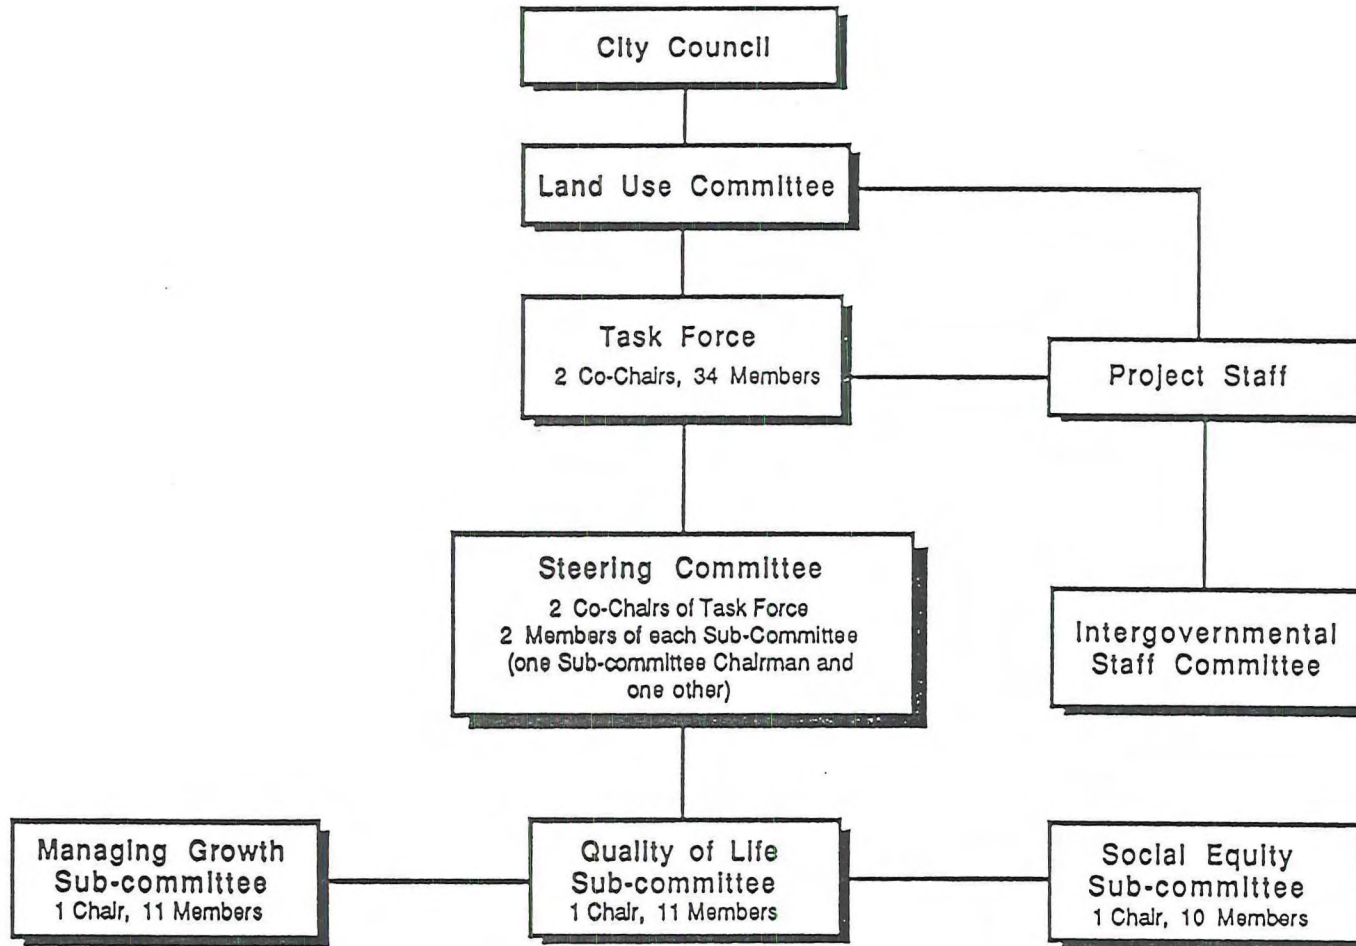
City Council

Land Use Committee

Task Force
2 Co-Chairs, 34 Members

Project Staff

Steering Committee
2 Co-Chairs of Task Force
2 Members of each Sub-Committee
(one Sub-committee Chairman and one other)

Intergovernmental Staff Committee

Managing Growth Sub-committee
1 Chair, 11 Members

Quality of Life Sub-committee
1 Chair, 11 Members

Social Equity Sub-committee
1 Chair, 10 Members